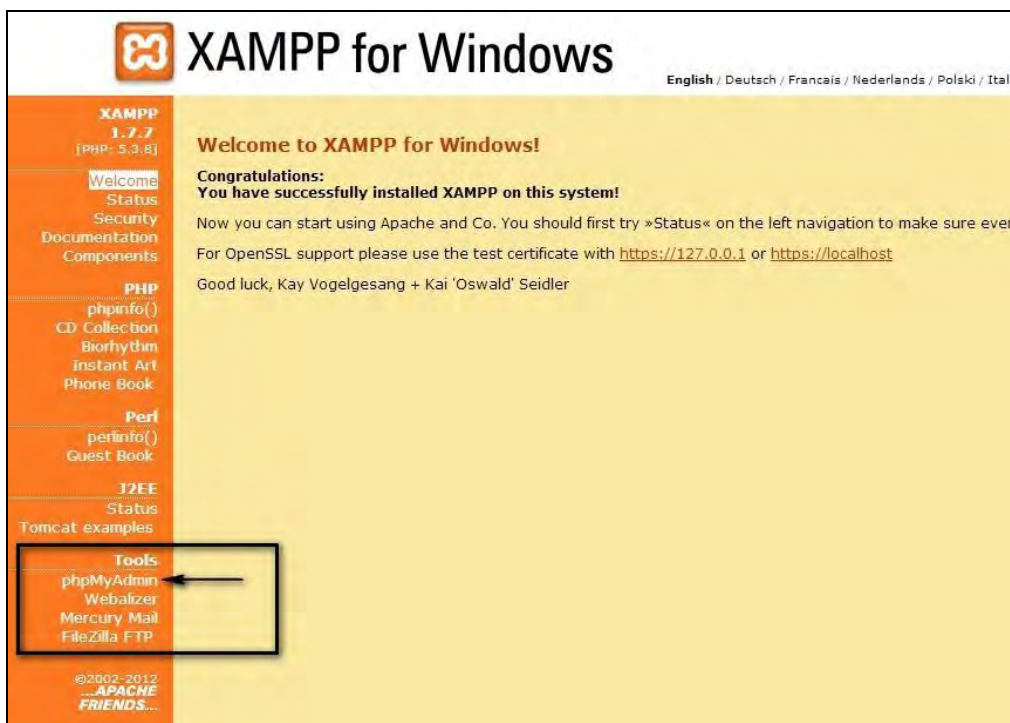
XAMPP for Windows

English / Deutsch / Francais / Nederlands / Polski / Ital

XAMPP
1.7.7
[PHP: 5.3.8]

Welcome
Status
Security
Documentation
Components

PHP
phpinfo()
CD Collection
Biorhythm
Instant Art
Phone Book

Perl
perlinfo()
Guest Book

J2EE
Status
Tomcat examples

Tools
phpMyAdmin
Webalizer
Mercury Mail
FileZilla FTP

©2002-2012
...APACHE FRIENDS...

Welcome to XAMPP for Windows!

Congratulations:
You have successfully installed XAMPP on this system!

Now you can start using Apache and Co. You should first try »Status« on the left navigation to make sure ever

For OpenSSL support please use the test certificate with https://127.0.0.1 or https://localhost

Good luck, Kay Vogelgesang + Kai 'Oswald' Seidler